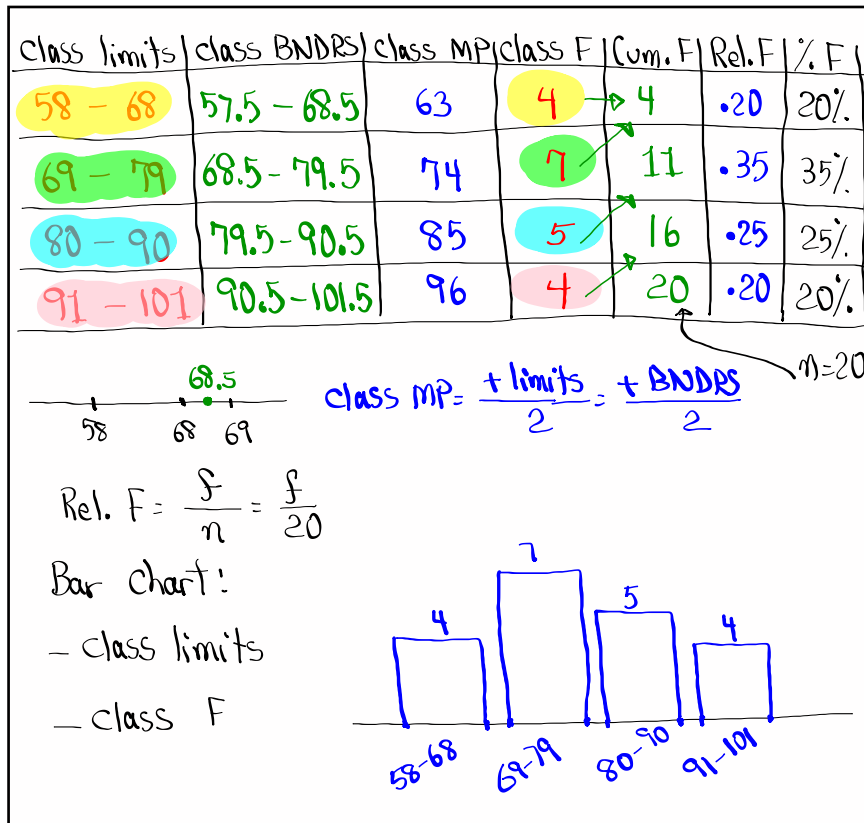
| Class limits | class BNDRS | Class MP | Class F | Cum. F | Rel. F | % F |
|---|---|---|---|---|---|---|
| 58 – 68 | 57.5 – 68.5 | 63 | 4 | 4 | •20 | 20% |
| 69 – 79 | 68.5 – 79.5 | 74 | 7 | 11 | •35 | 35% |
| 80 – 90 | 79.5 – 90.5 | 85 | 5 | 16 | •25 | 25% |
| 91 – 101 | 90.5 – 101.5 | 96 | 4 | 20 | •20 | 20% |

n=20

68.5
58 68 69

Class MP = $\frac{+\text{ limits}}{2} = \frac{+\text{ BNDRS}}{2}$

Rel. F = $\frac{f}{n} = \frac{f}{20}$

Bar Chart:
– class limits
– class F

4 7 5 4
58-68 69-79 80-90 91-101